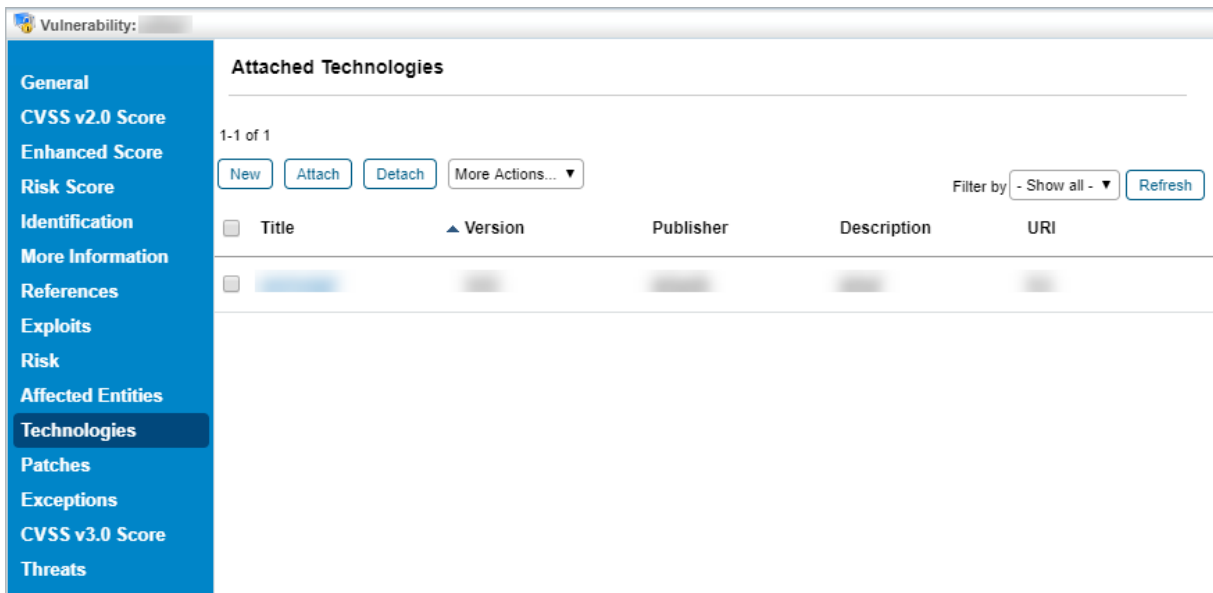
Vulnerability: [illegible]

General
CVSS v2.0 Score
Enhanced Score
Risk Score
Identification
More Information
References
Exploits
Risk
Affected Entities
Technologies
Patches
Exceptions
CVSS v3.0 Score
Threats

Attached Technologies

1-1 of 1

New Attach Detach More Actions... ▼

Filter by - Show all - ▼ Refresh

| | Title | ▲ Version | Publisher | Description | URI |
|---|---|---|---|---|---|
| | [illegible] | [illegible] | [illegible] | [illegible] | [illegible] |